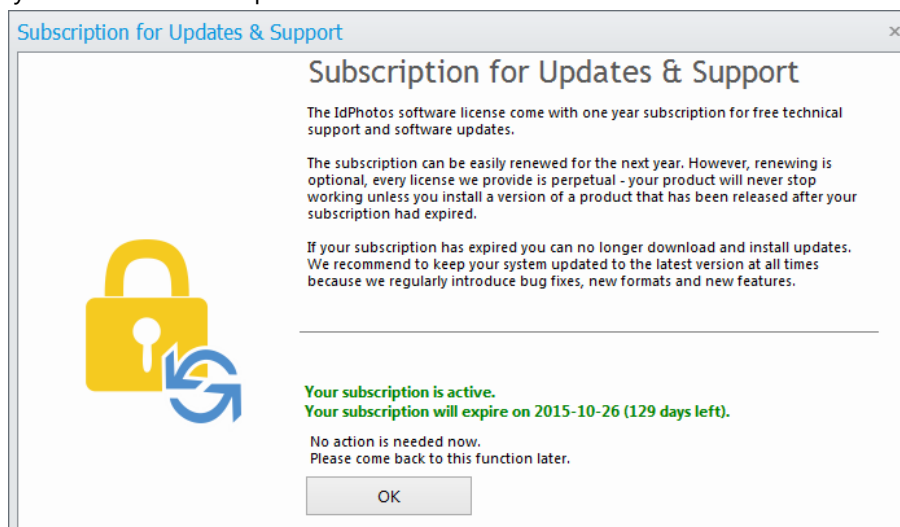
Subscription for Updates & Support

Subscription for Updates & Support

The IdPhotos software license come with one year subscription for free technical support and software updates.

The subscription can be easily renewed for the next year. However, renewing is optional, every license we provide is perpetual - your product will never stop working unless you install a version of a product that has been released after your subscription had expired.

If your subscription has expired you can no longer download and install updates. We recommend to keep your system updated to the latest version at all times because we regularly introduce bug fixes, new formats and new features.

Your subscription is active.
Your subscription will expire on 2015-10-26 (129 days left).

No action is needed now.
Please come back to this function later.

OK